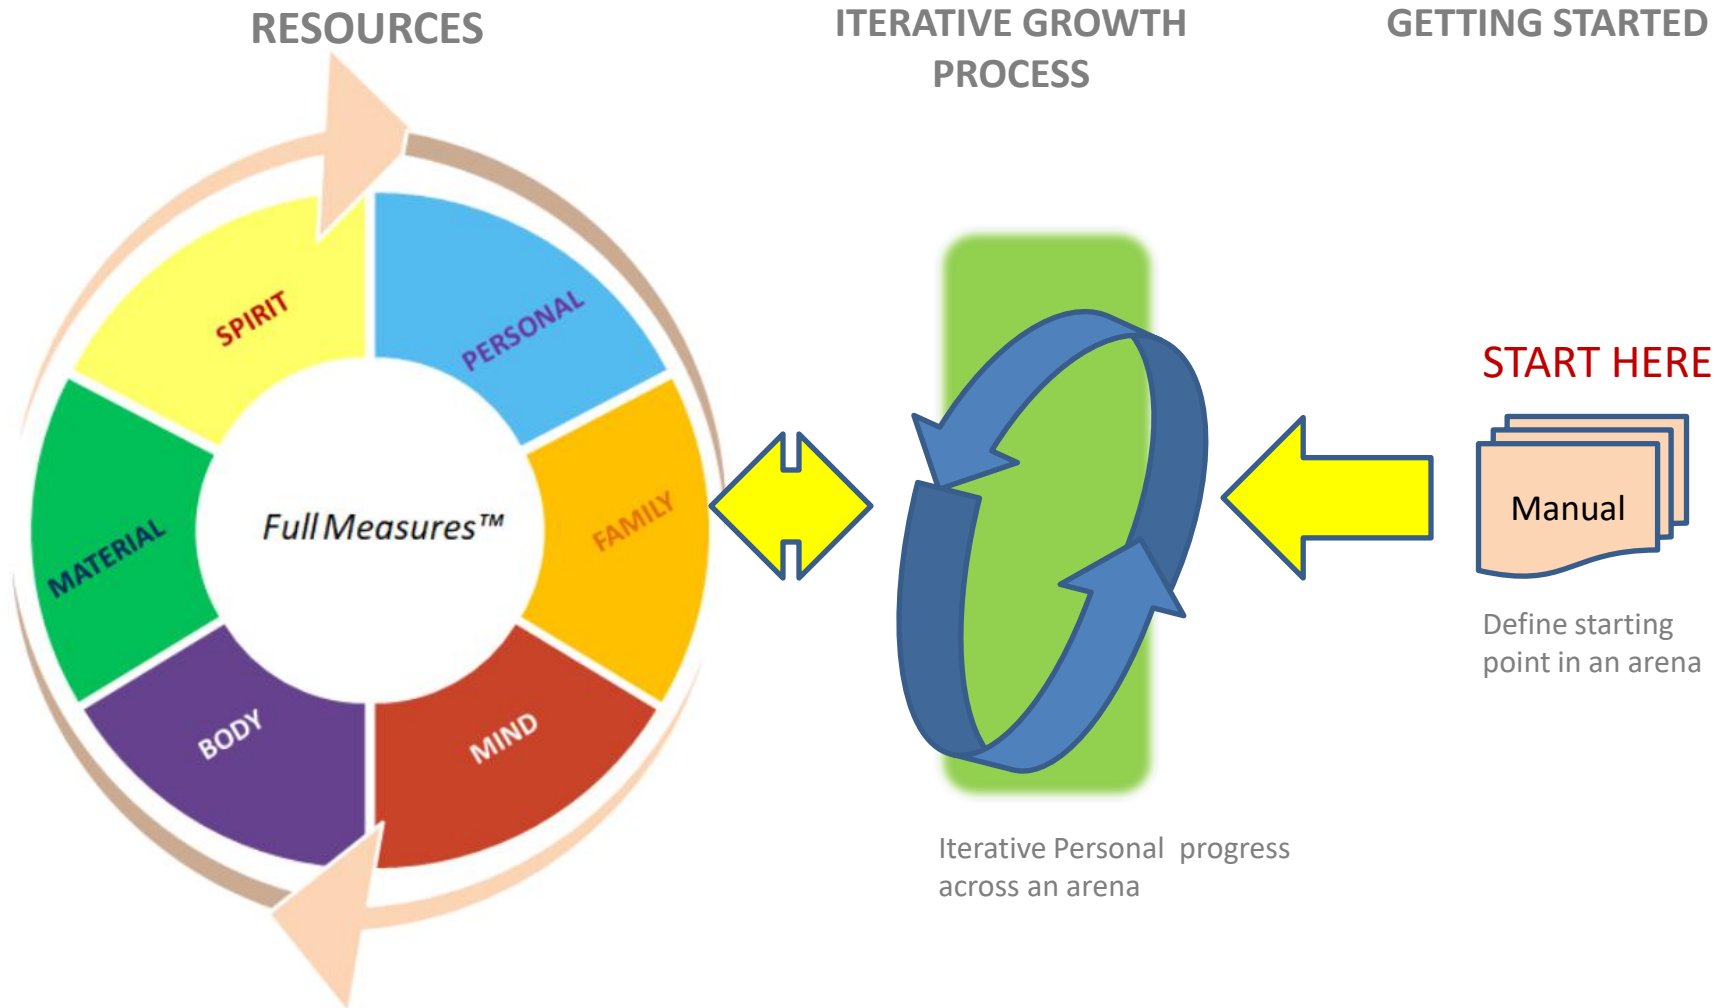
RESOURCES

ITERATIVE GROWTH PROCESS

GETTING STARTED

SPIRIT

PERSONAL

FAMILY

MIND

BODY

MATERIAL

Full Measures™

START HERE

Manual

Define starting point in an arena

Iterative Personal progress across an arena